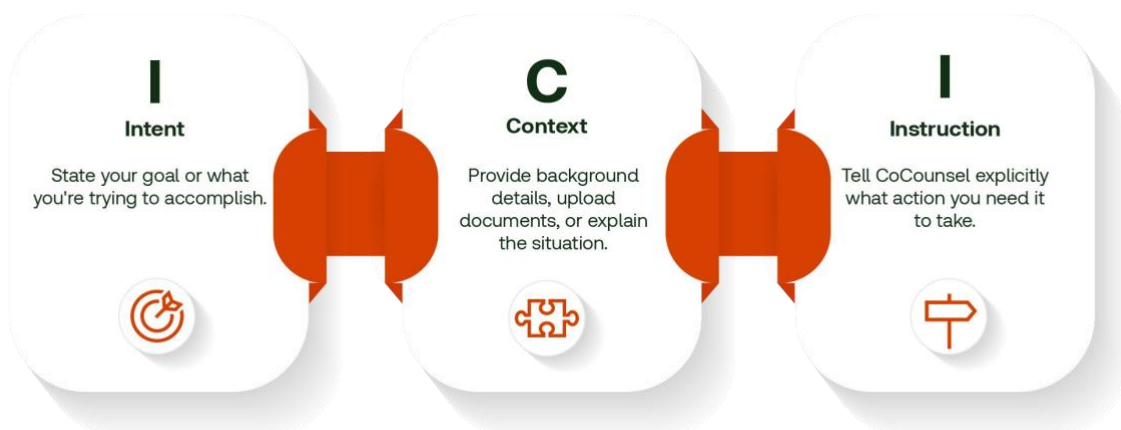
I
Intent
State your goal or what you're trying to accomplish.

C
Context
Provide background details, upload documents, or explain the situation.

I
Instruction
Tell CoCounsel explicitly what action you need it to take.